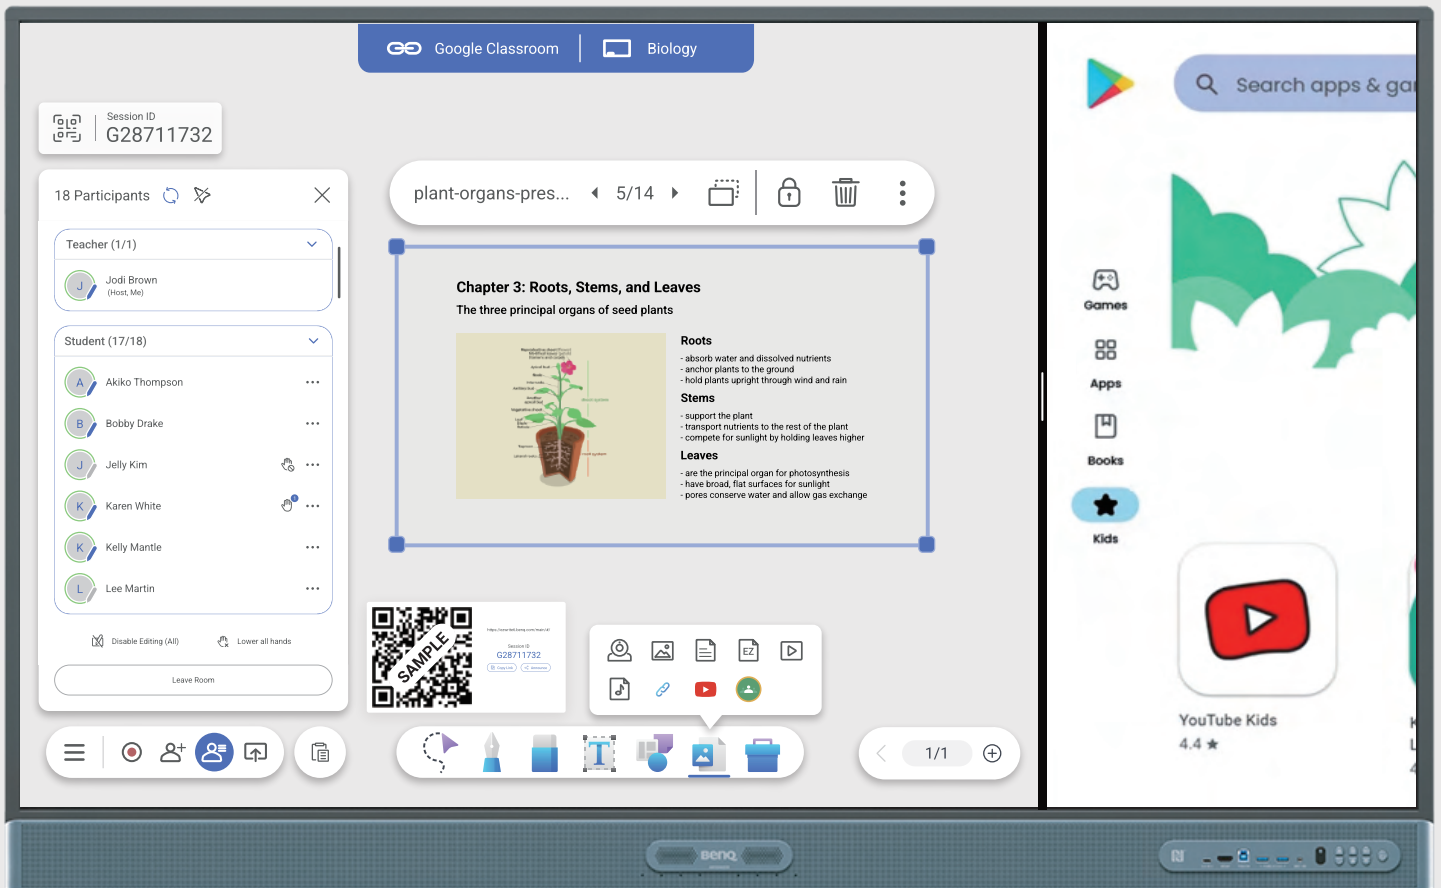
Google Classroom | Biology

Session ID
G28711732

18 Participants

Teacher (1/1)

J Jodi Brown
(Host, Me)

Student (17/18)

A Akiko Thompson
B Bobby Drake
J Jelly Kim
K Karen White
K Kelly Mantle
L Lee Martin

Disable Editing (All)   Lower all hands

Leave Room

plant-organs-pres...   5/14

Chapter 3: Roots, Stems, and Leaves
The three principal organs of seed plants

Roots
- absorb water and dissolved nutrients
- anchor plants to the ground
- hold plants upright through wind and rain

Stems
- support the plant
- transport nutrients to the rest of the plant
- compete for sunlight by holding leaves higher

Leaves
- are the principal organ for photosynthesis
- have broad, flat surfaces for sunlight
- pores conserve water and allow gas exchange

SAMPLE
Session ID
G28711732

EZ

1/1

Search apps & ga

Games
Apps
Books
Kids

YouTube Kids
4.4 ★

BenQ